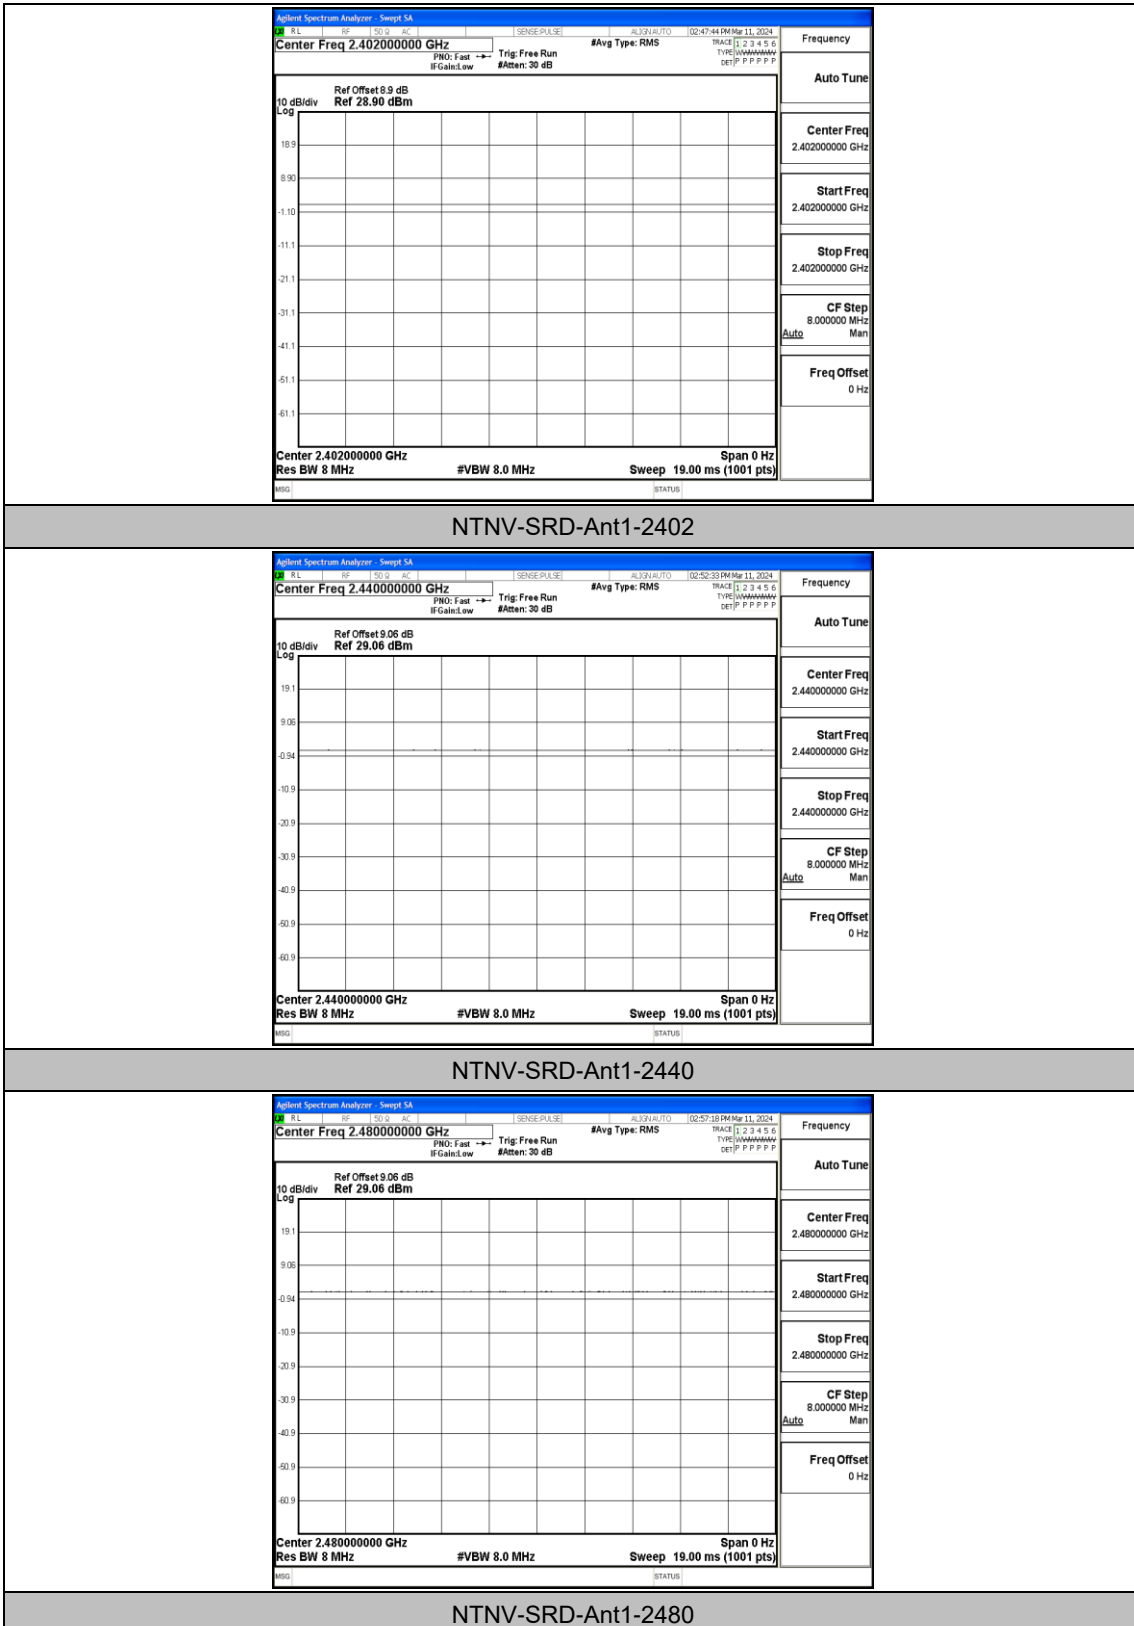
Agilent Spectrum Analyzer - Swept SA
RL RF 50 Ω AC SENSE:PULSE ALIGN AUTO 02:47:44 PM Mar 11, 2024
Center Freq 2.402000000 GHz
PNO: Fast IFGain:Low
Trig: Free Run #Atten: 30 dB
#Avg Type: RMS
TRACE 1 2 3 4 5 6 TYPE WWWWWW DET P P P P P P
Frequency
Auto Tune
Ref Offset 8.9 dB
10 dB/div Ref 28.90 dBm
Log
18.9
8.90
-1.10
-11.1
-21.1
-31.1
-41.1
-51.1
-61.1
Center Freq 2.402000000 GHz
Start Freq 2.402000000 GHz
Stop Freq 2.402000000 GHz
CF Step 8.000000 MHz Auto Man
Freq Offset 0 Hz
Center 2.402000000 GHz Span 0 Hz
Res BW 8 MHz #VBW 8.0 MHz Sweep 19.00 ms (1001 pts)
MSG STATUS

NTNV-SRD-Ant1-2402

Agilent Spectrum Analyzer - Swept SA
RL RF 50 Ω AC SENSE:PULSE ALIGN AUTO 02:52:33 PM Mar 11, 2024
Center Freq 2.440000000 GHz
PNO: Fast IFGain:Low
Trig: Free Run #Atten: 30 dB
#Avg Type: RMS
TRACE 1 2 3 4 5 6 TYPE WWWWWW DET P P P P P P
Frequency
Auto Tune
Ref Offset 9.06 dB
10 dB/div Ref 29.06 dBm
Log
19.1
9.06
-0.94
-10.9
-20.9
-30.9
-40.9
-50.9
-60.9
Center Freq 2.440000000 GHz
Start Freq 2.440000000 GHz
Stop Freq 2.440000000 GHz
CF Step 8.000000 MHz Auto Man
Freq Offset 0 Hz
Center 2.440000000 GHz Span 0 Hz
Res BW 8 MHz #VBW 8.0 MHz Sweep 19.00 ms (1001 pts)
MSG STATUS

NTNV-SRD-Ant1-2440

Agilent Spectrum Analyzer - Swept SA
RL RF 50 Ω AC SENSE:PULSE ALIGN AUTO 02:57:18 PM Mar 11, 2024
Center Freq 2.480000000 GHz
PNO: Fast IFGain:Low
Trig: Free Run #Atten: 30 dB
#Avg Type: RMS
TRACE 1 2 3 4 5 6 TYPE WWWWWW DET P P P P P P
Frequency
Auto Tune
Ref Offset 9.06 dB
10 dB/div Ref 29.06 dBm
Log
19.1
9.06
-0.94
-10.9
-20.9
-30.9
-40.9
-50.9
-60.9
Center Freq 2.480000000 GHz
Start Freq 2.480000000 GHz
Stop Freq 2.480000000 GHz
CF Step 8.000000 MHz Auto Man
Freq Offset 0 Hz
Center 2.480000000 GHz Span 0 Hz
Res BW 8 MHz #VBW 8.0 MHz Sweep 19.00 ms (1001 pts)
MSG STATUS

NTNV-SRD-Ant1-2480